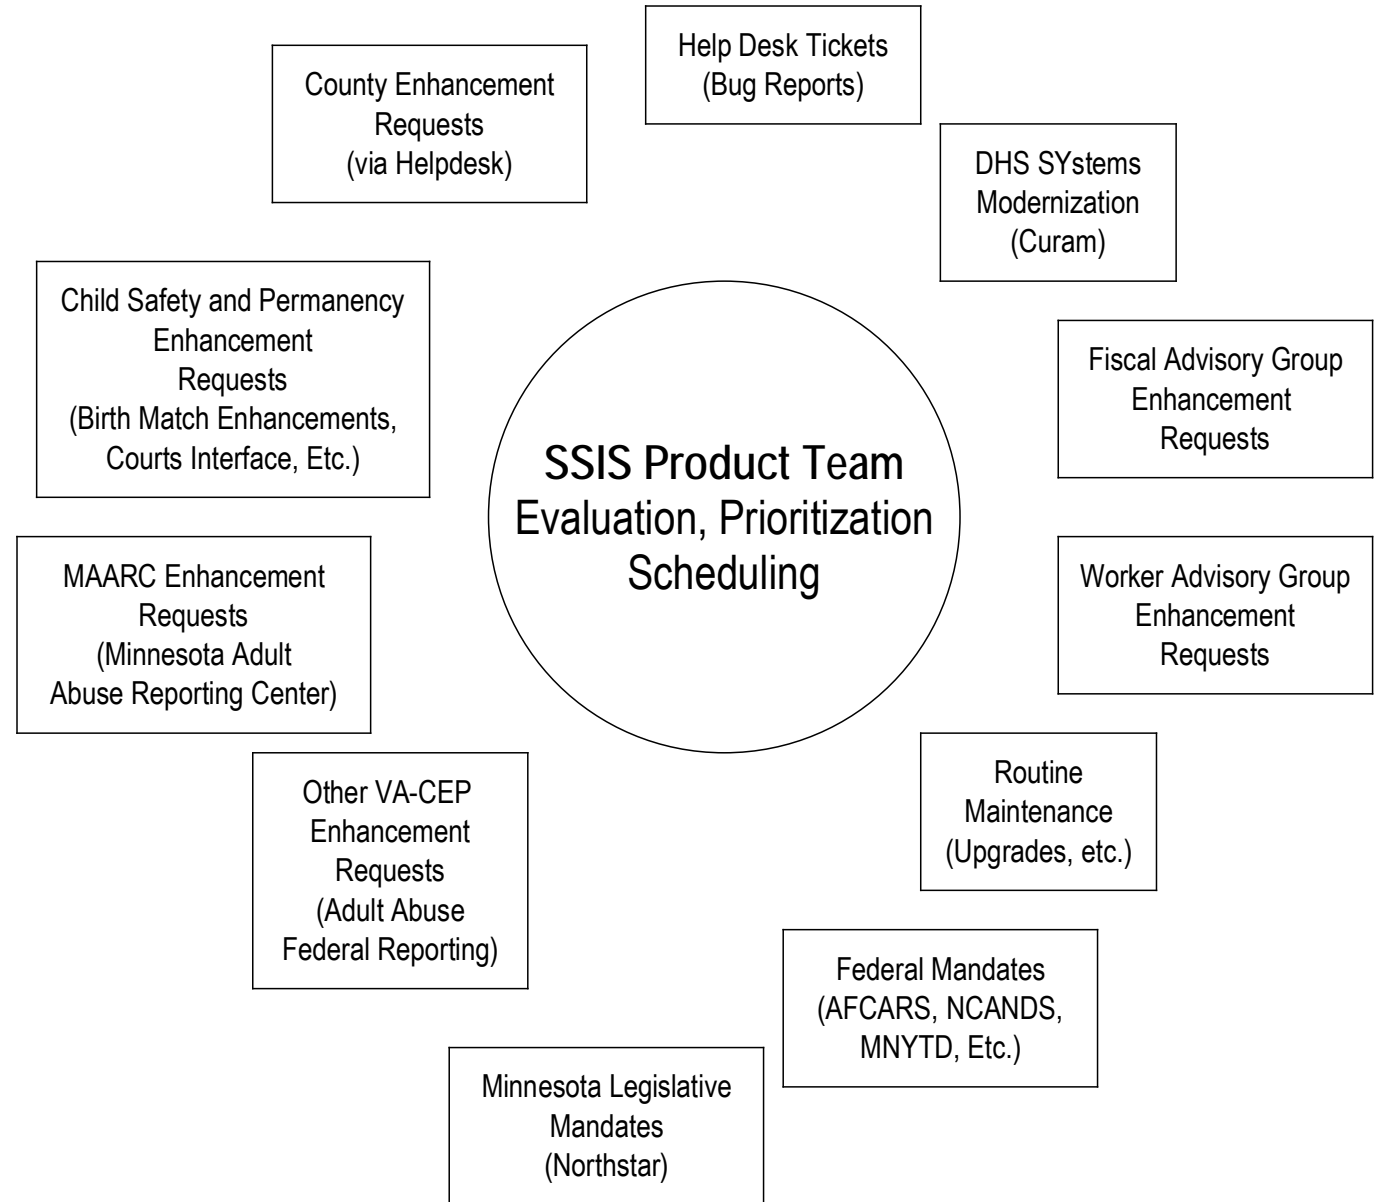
SSIS Product Team
Evaluation, Prioritization
Scheduling

Help Desk Tickets
(Bug Reports)

DHS SYstems
Modernization
(Curam)

Fiscal Advisory Group
Enhancement
Requests

Worker Advisory Group
Enhancement
Requests

Routine
Maintenance
(Upgrades, etc.)

Federal Mandates
(AFCARS, NCANDS,
MNYTD, Etc.)

Minnesota Legislative
Mandates
(Northstar)

Other VA-CEP
Enhancement
Requests
(Adult Abuse
Federal Reporting)

MAARC Enhancement
Requests
(Minnesota Adult
Abuse Reporting Center)

Child Safety and Permanency
Enhancement
Requests
(Birth Match Enhancements,
Courts Interface, Etc.)

County Enhancement
Requests
(via Helpdesk)